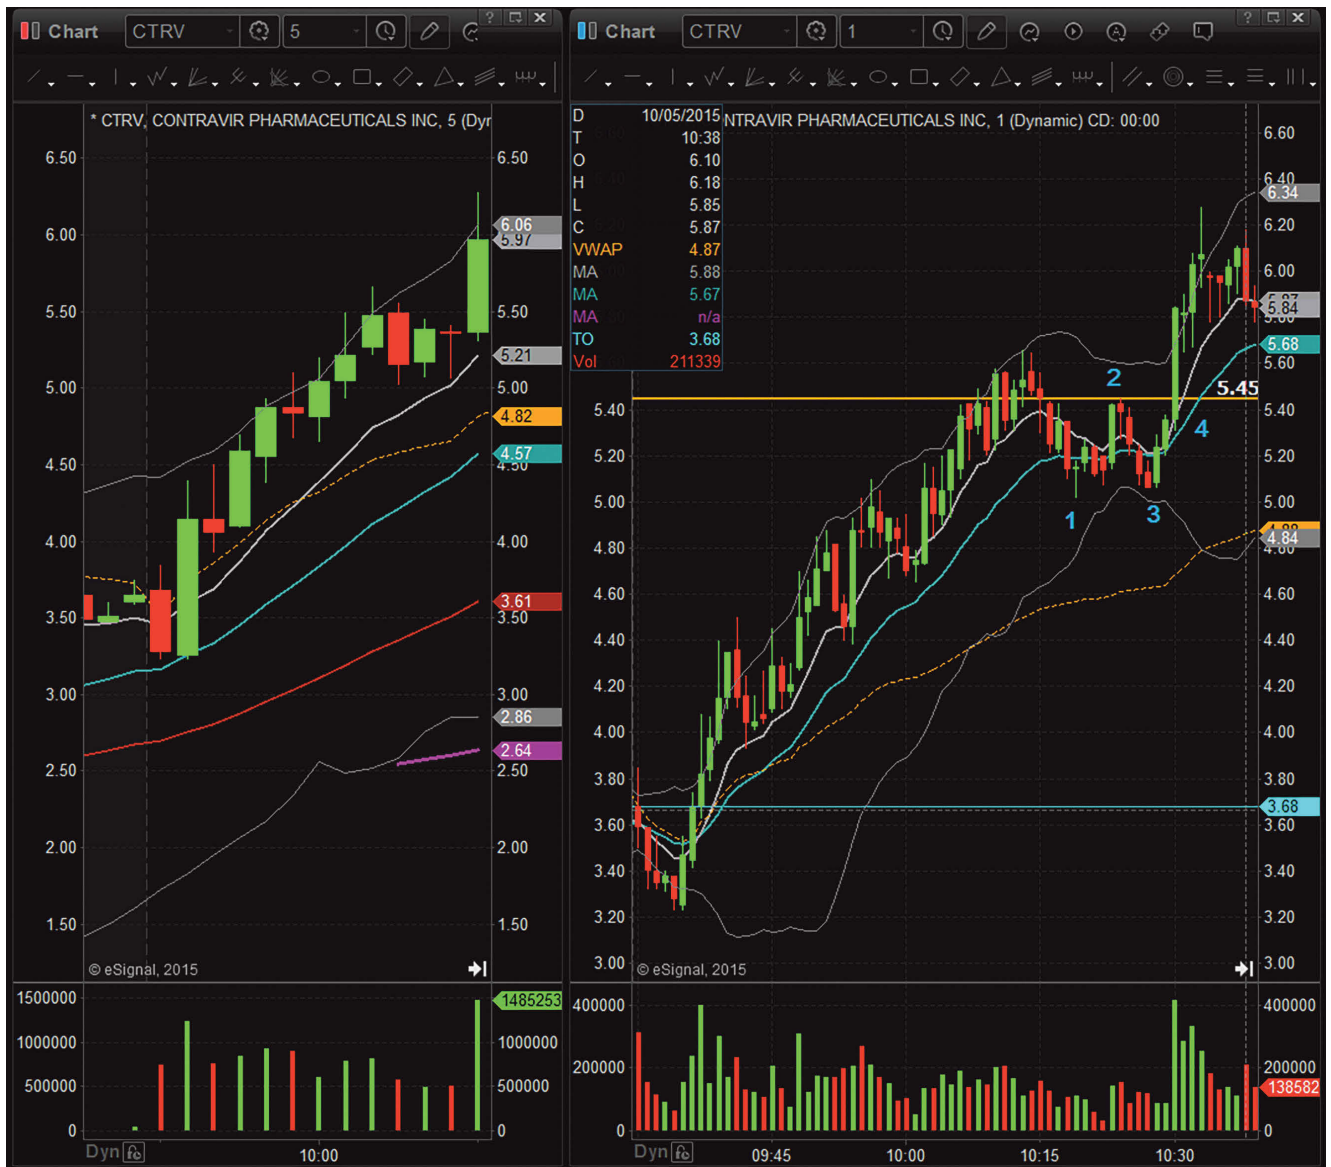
Chart CTRV 5

* CTRV, CONTRAVIR PHARMACEUTICALS INC, 5 (Dyr

6.50
6.00
5.50
5.00
4.50
4.00
3.50
3.00
2.50
2.00
1.50

6.50
6.06
5.97
5.50
5.21
5.00
4.82
4.57
4.50
4.00
3.61
3.50
3.00
2.86
2.64
2.50
2.00
1.50

© eSignal, 2015

1500000
1000000
500000
0

1485253
1000000
500000
0

Dyn
10:00

Chart CTRV 1

| D | 10/05/2015 |
|---|---|
| T | 10:38 |
| O | 6.10 |
| H | 6.18 |
| L | 5.85 |
| C | 5.87 |
| VWAP | 4.87 |
| MA | 5.88 |
| MA | 5.67 |
| MA | n/a |
| TO | 3.68 |
| Vol | 211339 |

NTRAVIR PHARMACEUTICALS INC, 1 (Dynamic) CD: 00:00

6.60
6.40
6.34
6.20
6.00
5.87
5.84
5.68
5.60
5.45
5.40
5.20
5.00
4.88
4.84
4.80
4.60
4.40
4.20
4.00
3.80
3.68
3.60
3.40
3.20
3.00

5.40
5.20
5.00
4.80
4.60
4.40
4.20
4.00
3.80
3.60
3.40
3.20
3.00

1
2
3
4

© eSignal, 2015

400000
200000
0

400000
200000
138582
0

Dyn
09:45
10:00
10:15
10:30